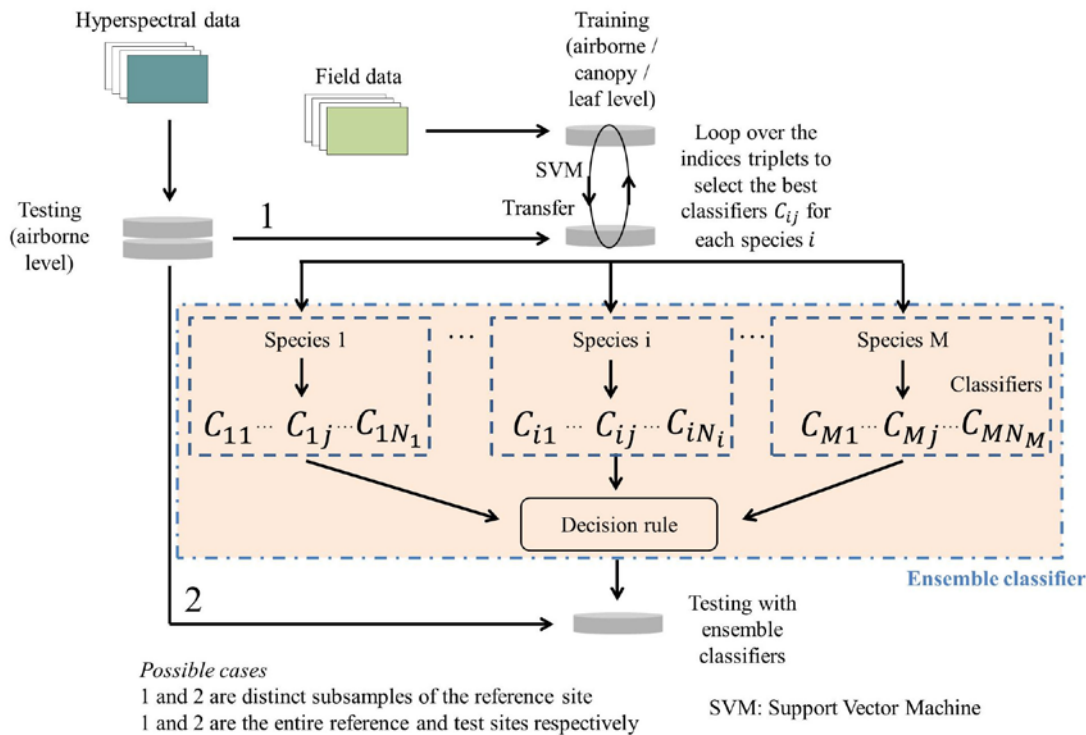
Hyperspectral data

Training (airborne / canopy / leaf level)

Field data

Loop over the indices triplets to select the best classifiers $C_{ij}$ for each species $i$

SVM

Transfer

Testing (airborne level)

1

Species 1

...

Species i

...

Species M

Classifiers

$C_{11} \cdots C_{1j} \cdots C_{1N_1}$

$C_{i1} \cdots C_{ij} \cdots C_{iN_i}$

$C_{M1} \cdots C_{Mj} \cdots C_{MN_M}$

Decision rule

Ensemble classifier

2

Testing with ensemble classifiers

*Possible cases*
1 and 2 are distinct subsamples of the reference site
1 and 2 are the entire reference and test sites respectively

SVM: Support Vector Machine